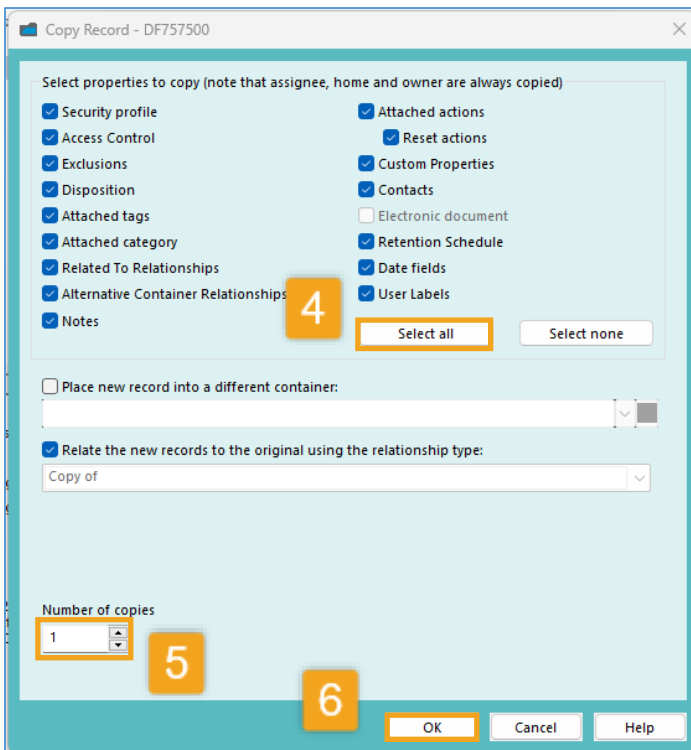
Copy Record - DF757500

Select properties to copy (note that assignee, home and owner are always copied)

Security profile
Access Control
Exclusions
Disposition
Attached tags
Attached category
Related To Relationships
Alternative Container Relationships
Notes

Attached actions
Reset actions
Custom Properties
Contacts
Electronic document
Retention Schedule
Date fields
User Labels

4

Select all
Select none

Place new record into a different container:

Relate the new records to the original using the relationship type:
Copy of

Number of copies
1

5

6

OK
Cancel
Help